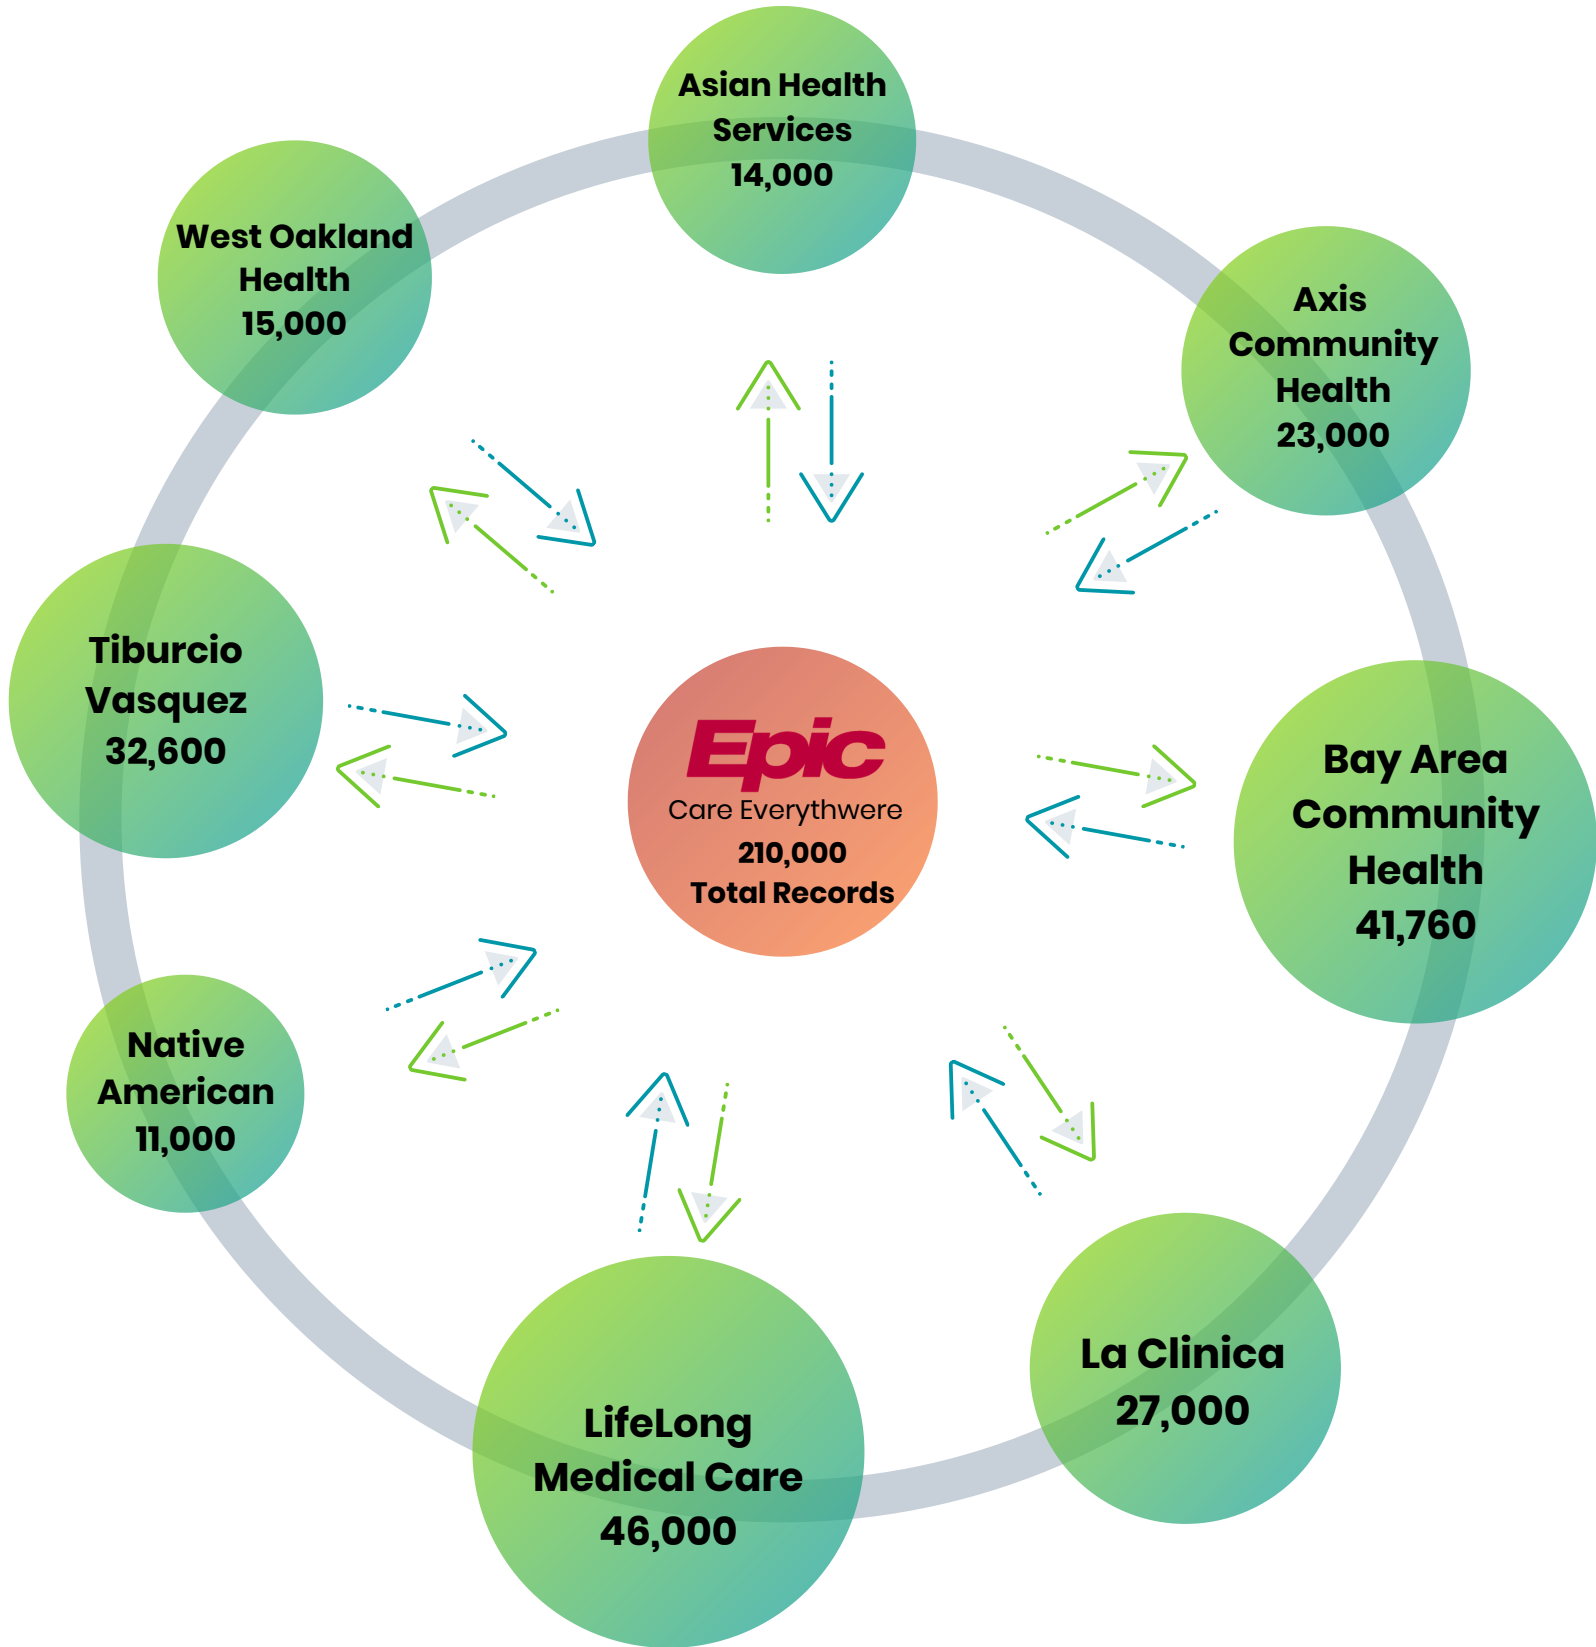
Asian Health Services 14,000

West Oakland Health 15,000

Axis Community Health 23,000

Tiburcio Vasquez 32,600

Epic
Care Everythwere
210,000
Total Records

Bay Area Community Health 41,760

Native American 11,000

LifeLong Medical Care 46,000

La Clinica 27,000